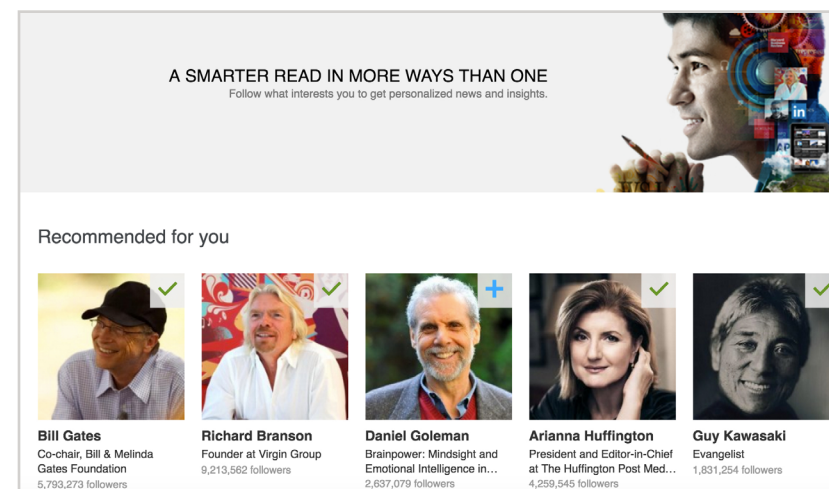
A SMARTER READ IN MORE WAYS THAN ONE
Follow what interests you to get personalized news and insights.

Recommended for you

Bill Gates
Co-chair, Bill & Melinda Gates Foundation
5,793,273 followers

Richard Branson
Founder at Virgin Group
9,213,562 followers

Daniel Goleman
Brainpower: Mindsight and Emotional Intelligence in…
2,637,079 followers

Arianna Huffington
President and Editor-in-Chief at The Huffington Post Med…
4,259,545 followers

Guy Kawasaki
Evangelist
1,831,254 followers